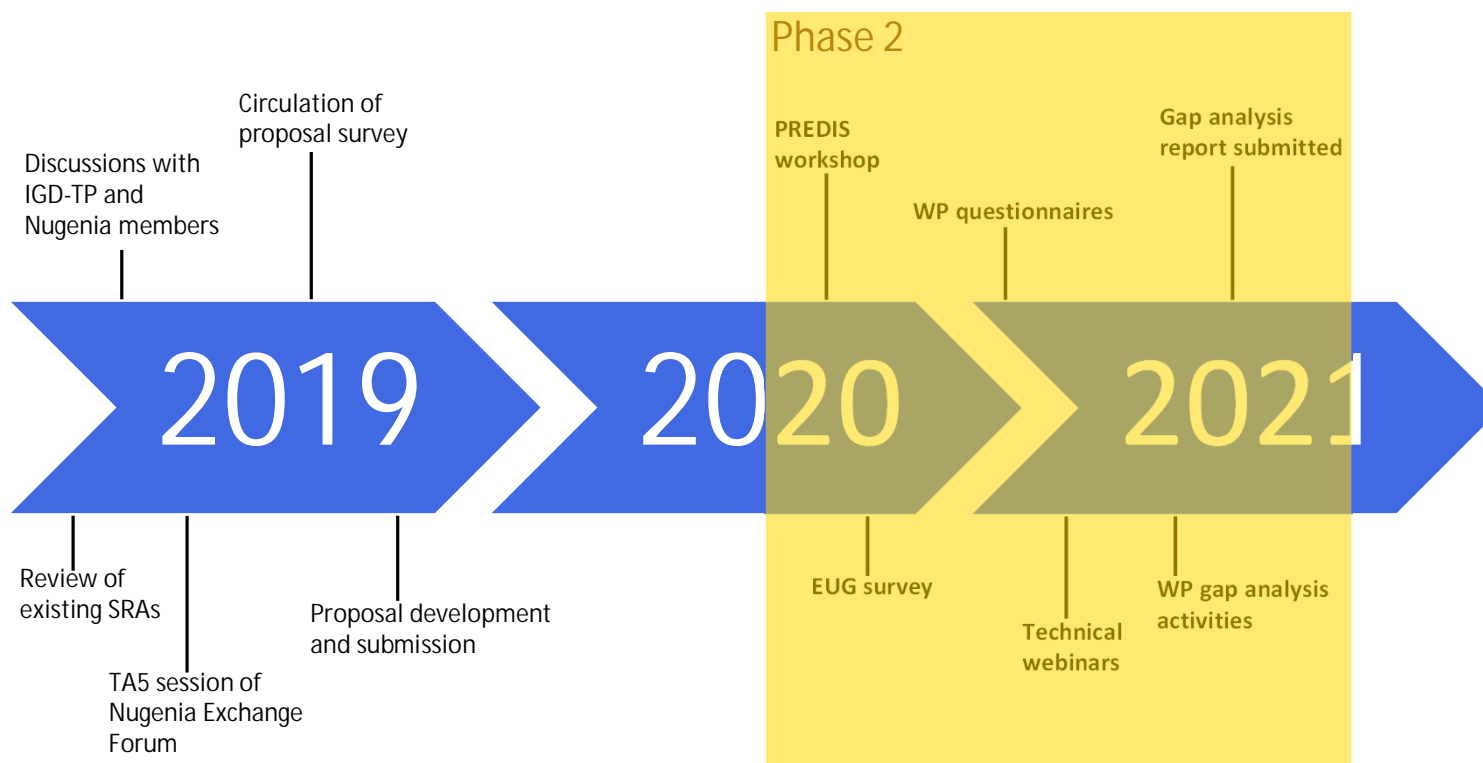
Phase 2

Discussions with IGD-TP and Nugenia members

Circulation of proposal survey

PREDIS workshop

WP questionnaires

Gap analysis report submitted

2019

2020

2021

Review of existing SRAs

TA5 session of Nugenia Exchange Forum

Proposal development and submission

EUG survey

Technical webinars

WP gap analysis activities